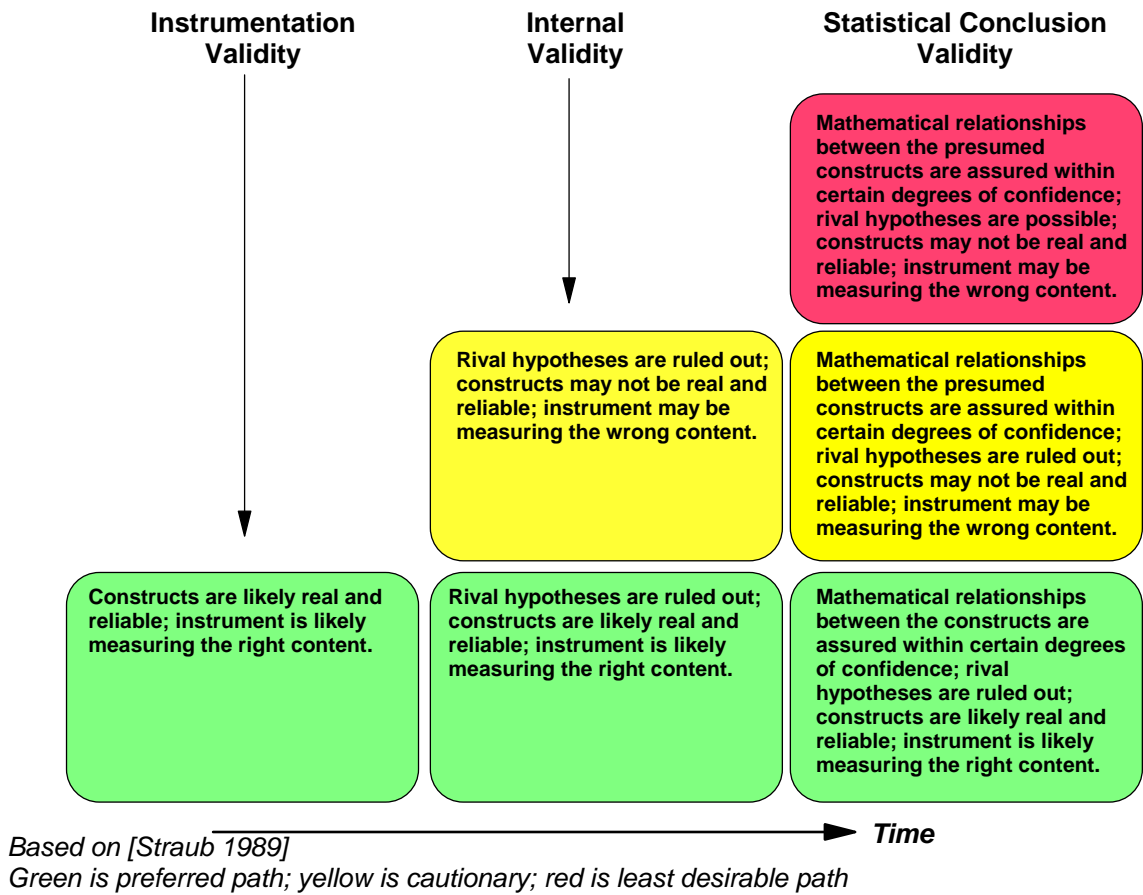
Instrumentation Validity

Internal Validity

Statistical Conclusion Validity

Mathematical relationships between the presumed constructs are assured within certain degrees of confidence; rival hypotheses are possible; constructs may not be real and reliable; instrument may be measuring the wrong content.

Rival hypotheses are ruled out; constructs may not be real and reliable; instrument may be measuring the wrong content.

Mathematical relationships between the presumed constructs are assured within certain degrees of confidence; rival hypotheses are ruled out; constructs may not be real and reliable; instrument may be measuring the wrong content.

Constructs are likely real and reliable; instrument is likely measuring the right content.

Rival hypotheses are ruled out; constructs are likely real and reliable; instrument is likely measuring the right content.

Mathematical relationships between the constructs are assured within certain degrees of confidence; rival hypotheses are ruled out; constructs are likely real and reliable; instrument is likely measuring the right content.

Time

Based on [Straub 1989]
Green is preferred path; yellow is cautionary; red is least desirable path